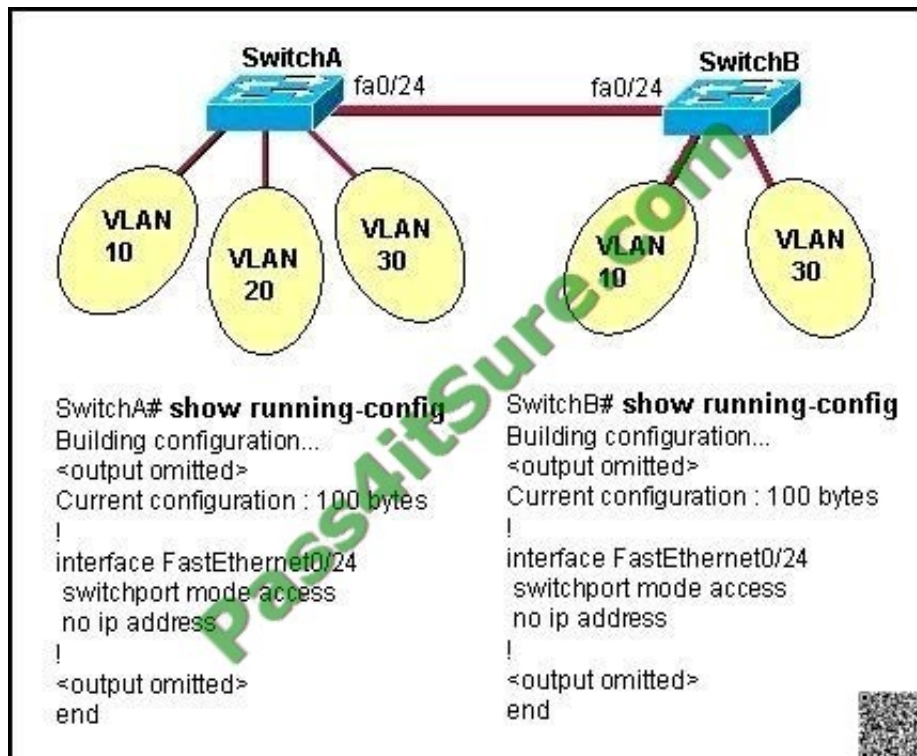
SwitchA

fa0/24

fa0/24

SwitchB

VLAN 10

VLAN 20

VLAN 30

VLAN 10

VLAN 30

Pass4itSure.com

SwitchA# **show running-config**
Building configuration...
<output omitted>
Current configuration : 100 bytes
!
interface FastEthernet0/24
 switchport mode access
 no ip address
!
<output omitted>
end

SwitchB# **show running-config**
Building configuration...
<output omitted>
Current configuration : 100 bytes
!
interface FastEthernet0/24
 switchport mode access
 no ip address
!
<output omitted>
end